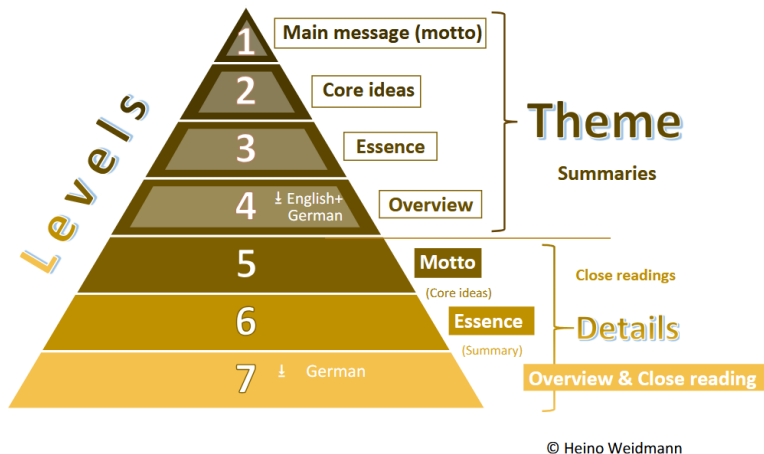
Levels

1 Main message (motto)
2 Core ideas
3 Essence
4 ⤓ English+ German Overview

Theme
Summaries

5 Motto (Core ideas)
6 Essence (Summary)
7 ⤓ German

Close readings
Details
Overview & Close reading

© Heino Weidmann